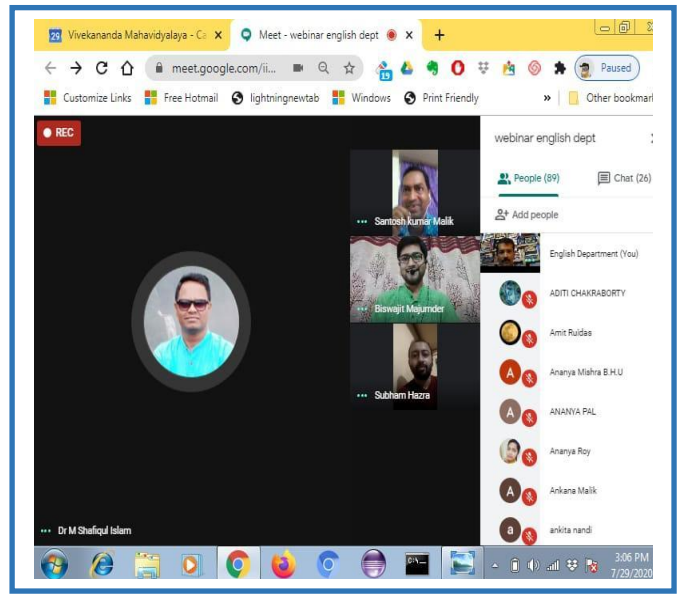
29 Vivekananda Mahavidyalaya - Ca ×
Meet - webinar english dept ×
+
meet.google.com/ii...
Paused
Customize Links
Free Hotmail
lightningnewtab
Windows
Print Friendly
»
Other bookmarks

REC

webinar english dept
People (89)
Chat (26)
Add people

Santosh kumar Malik
Biswajit Majumder
Subham Hazra

English Department (You)
ADITI CHAKRABORTY
Amit Ruidas
Ananya Mishra B.H.U
ANANYA PAL
Ananya Roy
Ankana Malik
ankita nandi

Dr M Shafiqul Islam

3:06 PM
7/29/2020